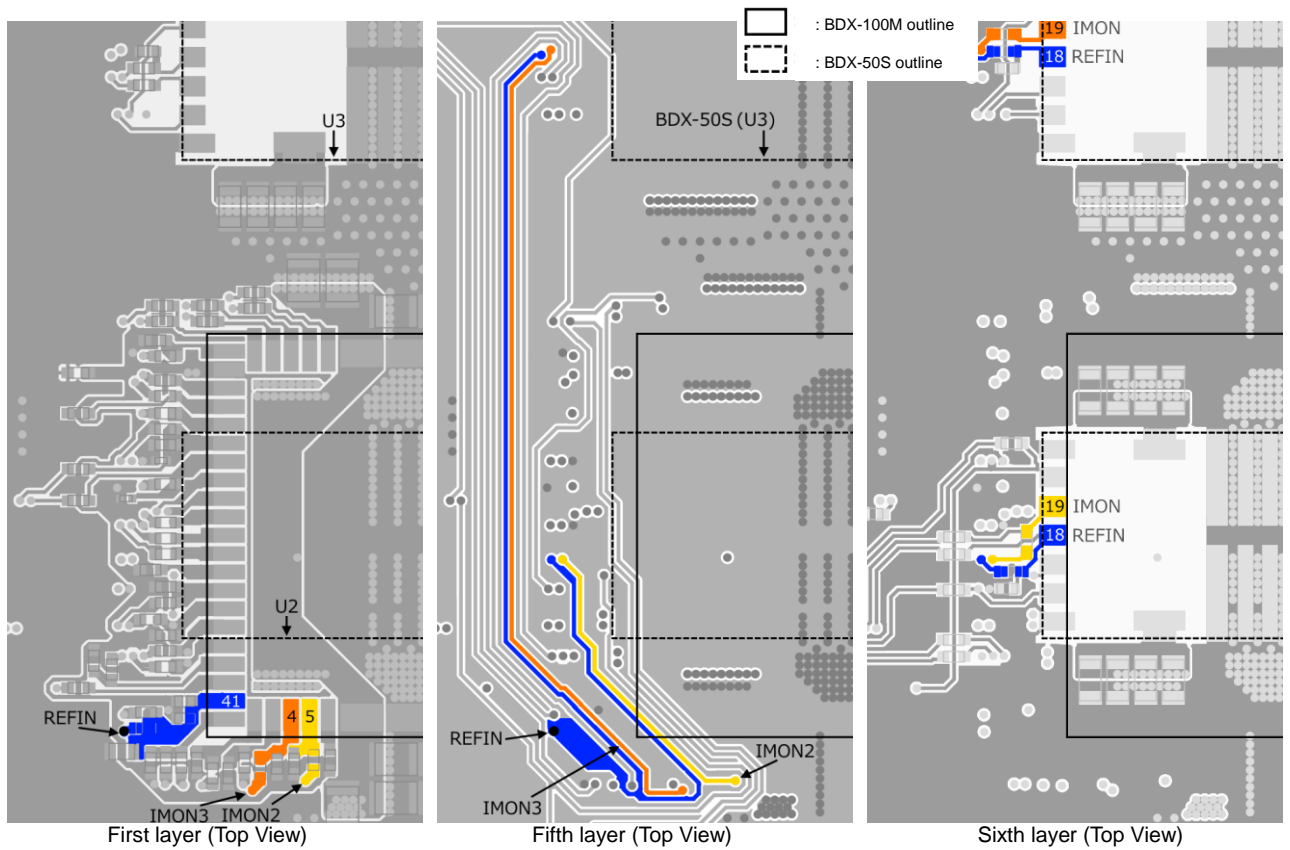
: BDX-100M outline

: BDX-50S outline

U3

U2

41

4

5

REFIN

IMON3

IMON2

First layer (Top View)

BDX-50S (U3)

REFIN

IMON3

IMON2

Fifth layer (Top View)

19 IMON

18 REFIN

19 IMON

18 REFIN

Sixth layer (Top View)